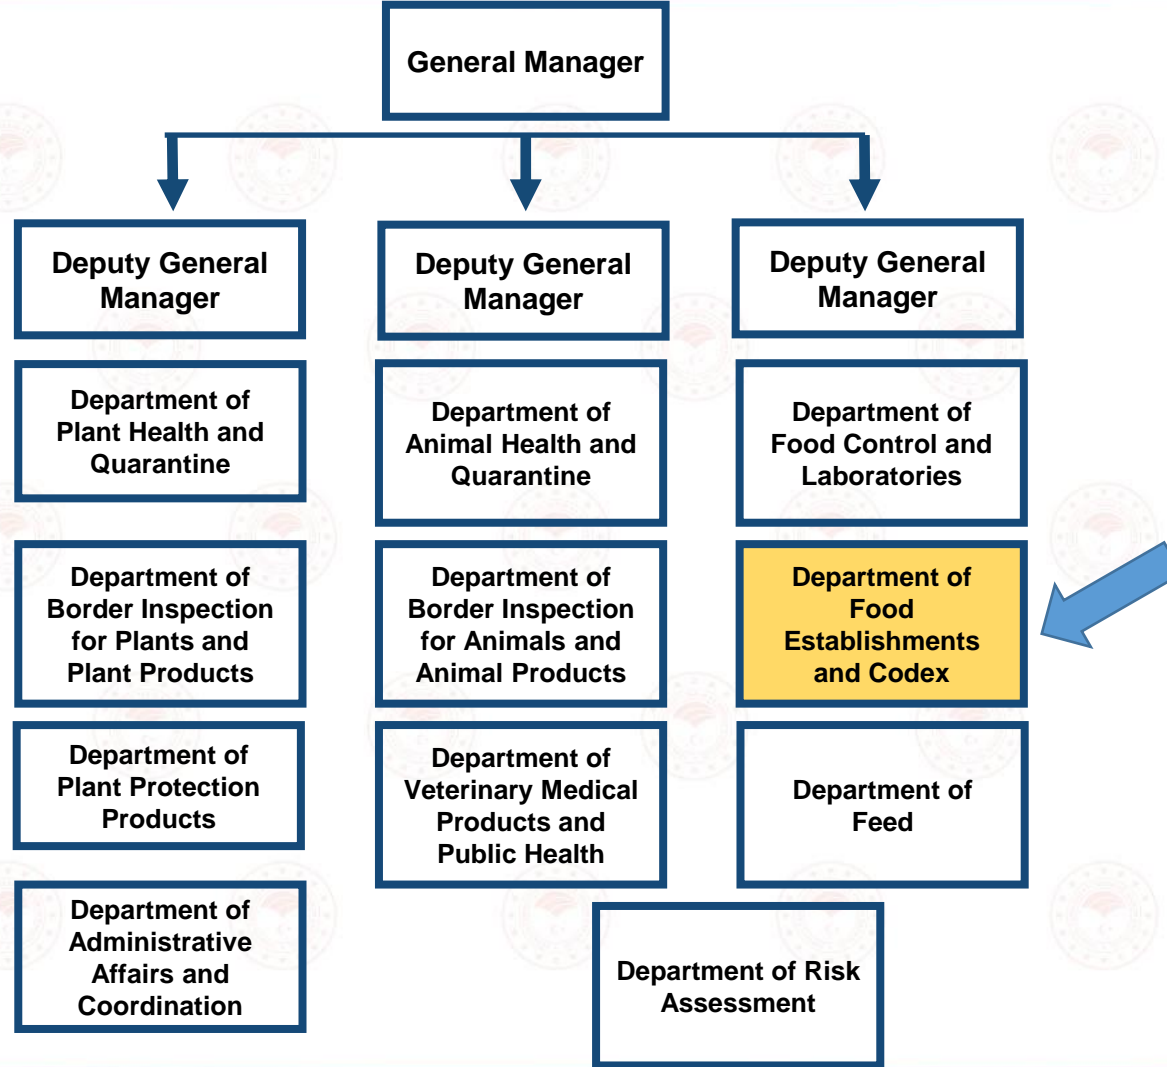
General Manager

Deputy General Manager

Department of Plant Health and Quarantine

Department of Border Inspection for Plants and Plant Products

Department of Plant Protection Products

Department of Administrative Affairs and Coordination

Deputy General Manager

Department of Animal Health and Quarantine

Department of Border Inspection for Animals and Animal Products

Department of Veterinary Medical Products and Public Health

Deputy General Manager

Department of Food Control and Laboratories

Department of Food Establishments and Codex

Department of Feed

Department of Risk Assessment